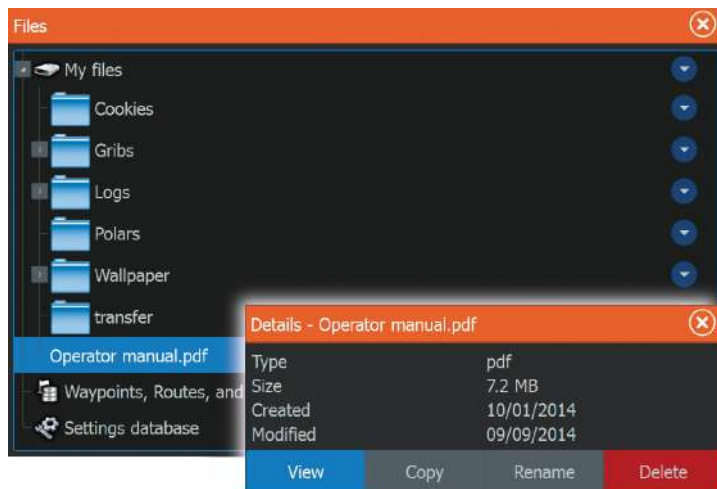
Files

My files
Cookies
Gribs
Logs
Polars
Wallpaper
transfer
Operator manual.pdf
Waypoints, Routes, and
Settings database

Details - Operator manual.pdf

| Type | pdf |
|---|---|
| Size | 7.2 MB |
| Created | 10/01/2014 |
| Modified | 09/09/2014 |

View Copy Rename Delete